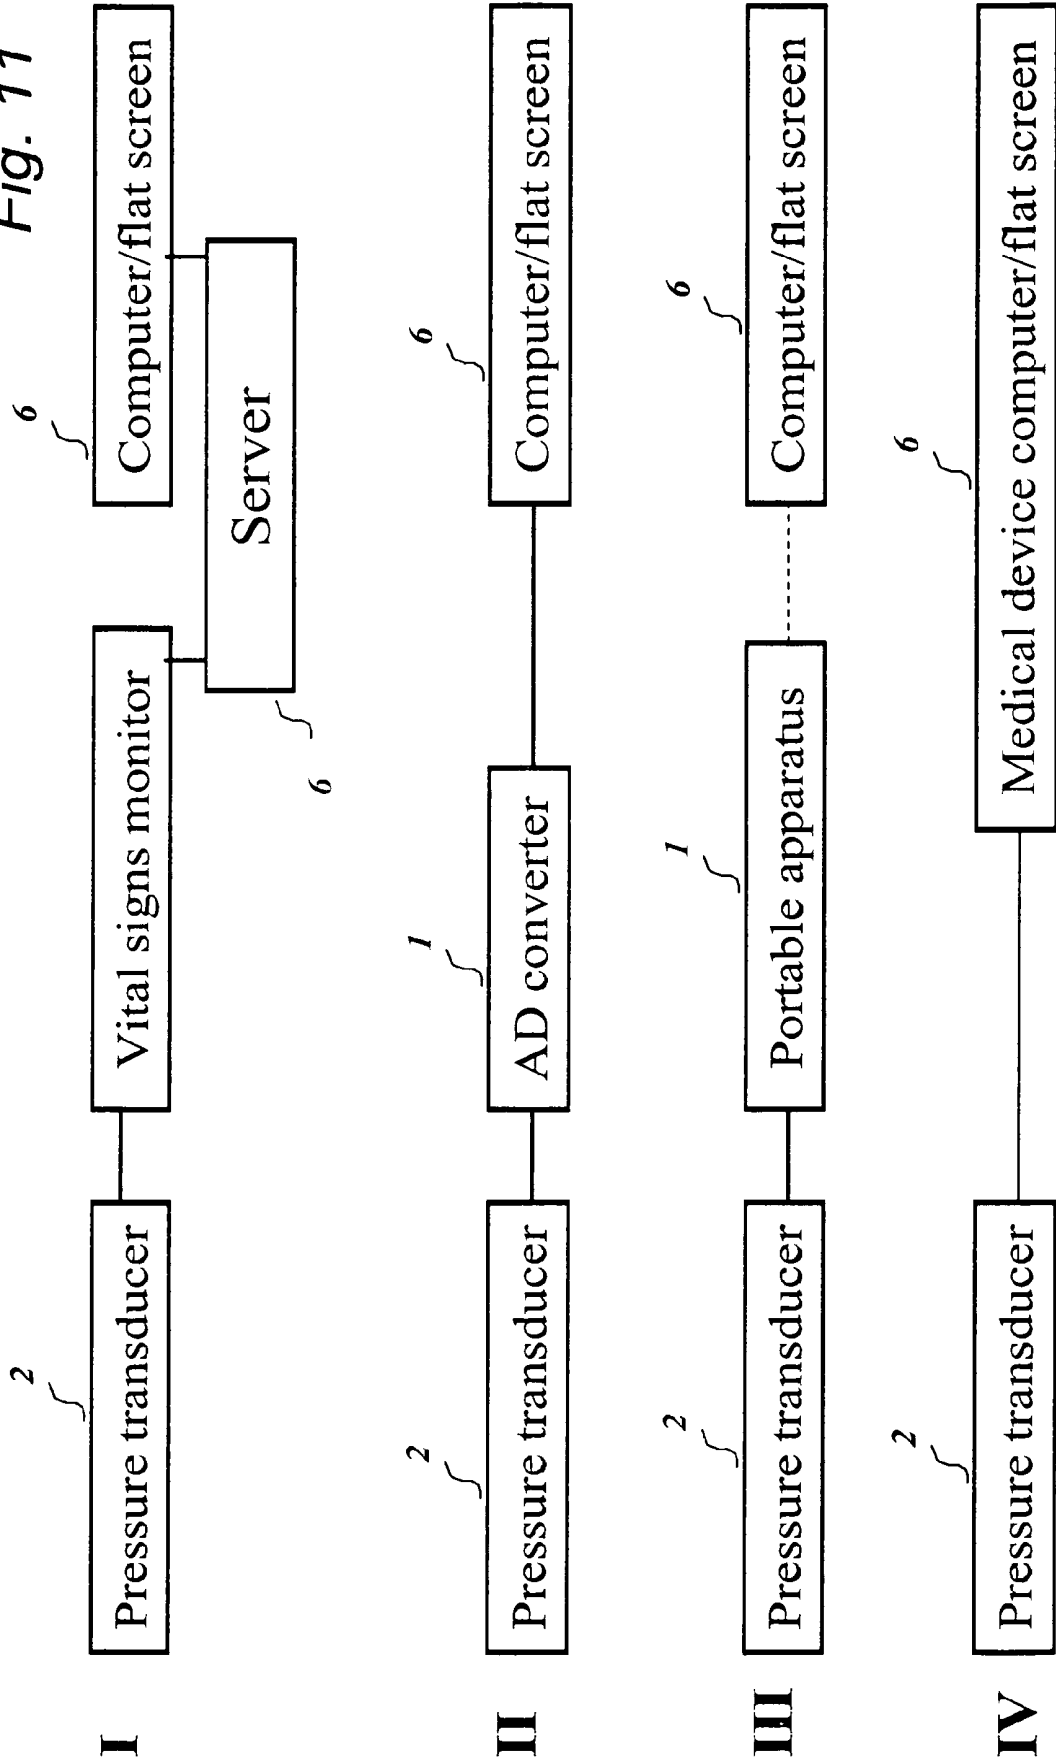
Fig. 11

I
2
Pressure transducer
Vital signs monitor
6
Server
6
Computer/flat screen

II
2
Pressure transducer
1
AD converter
6
Computer/flat screen

III
2
Pressure transducer
1
Portable apparatus
6
Computer/flat screen

IV
2
Pressure transducer
6
Medical device computer/flat screen